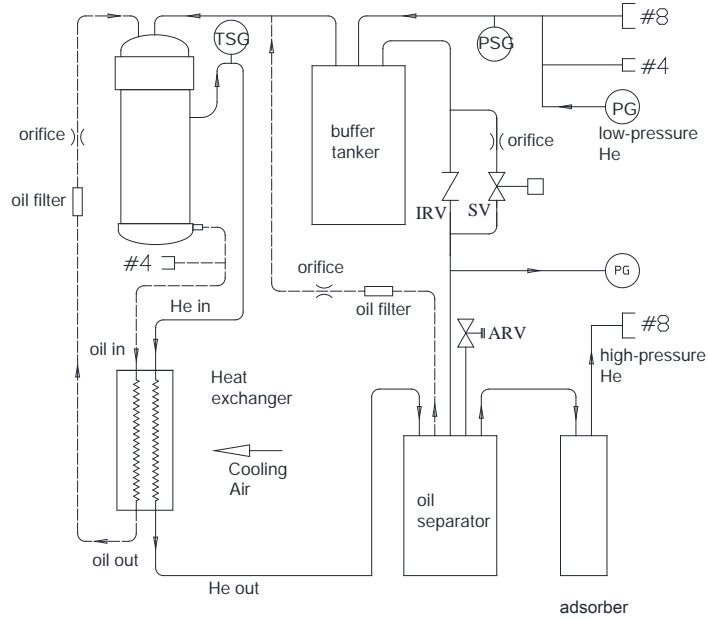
TSG
PSG
#8
#4
PG
low-pressure He
buffer tanker
orifice
orifice
oil filter
IRV
SV
#4
orifice
oil filter
PG
He in
ARV
#8
high-pressure He
oil in
Heat exchanger
Cooling Air
oil separator
oil out
He out
adsorber